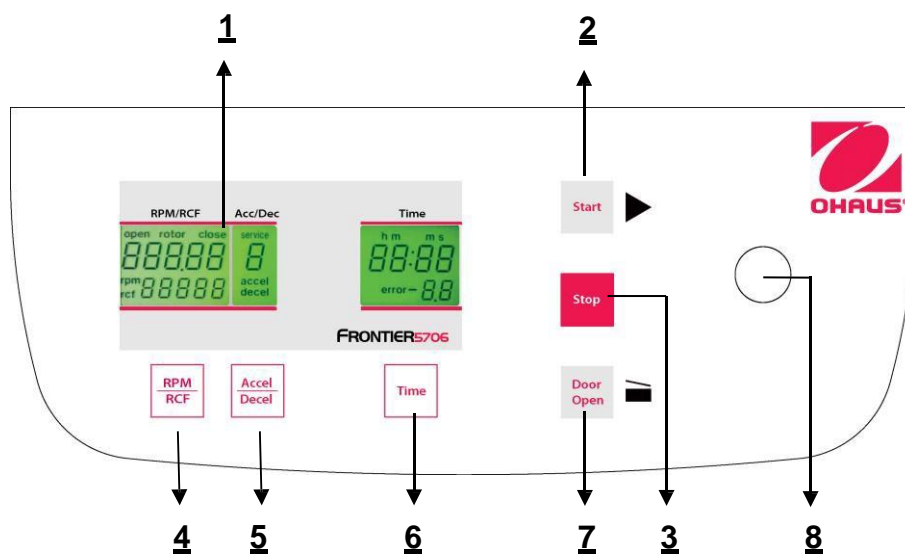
1

2

OHAUS

RPM/RCF

Acc/Dec

Time

open rotor close

888.88

rpm rcf 88888

service

8

accel decel

h m m s

88:88

error 8.8

FRONTIER5706

Start

Stop

Door Open

RPM RCF

Accel Decel

Time

4 5 6 7 3 8